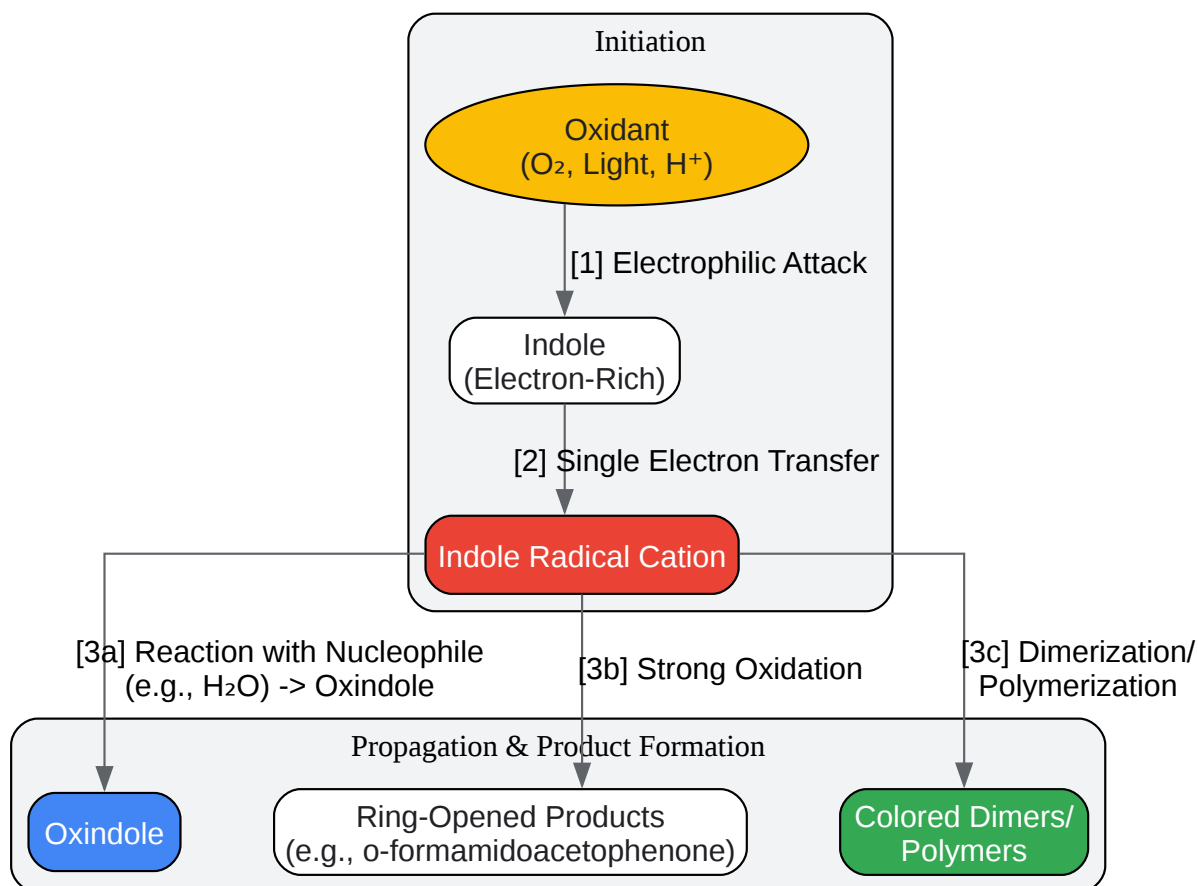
Initiation

Oxidant
($O_2$, Light, $H^+$)

[1] Electrophilic Attack

Indole
(Electron-Rich)

[2] Single Electron Transfer

Indole Radical Cation

[3a] Reaction with Nucleophile
(e.g., $H_2O$) -> Oxindole

[3b] Strong Oxidation

[3c] Dimerization/
Polymerization

Propagation & Product Formation

Oxindole

Ring-Opened Products
(e.g., o-formamidoacetophenone)

Colored Dimers/
Polymers